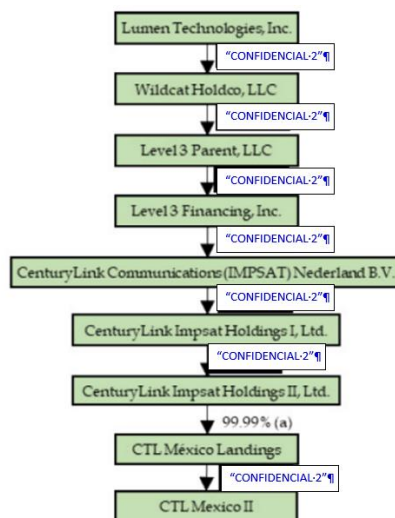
Lumen Technologies, Inc.

"CONFIDENCIAL·2"¶

Wildcat Holdco, LLC

"CONFIDENCIAL·2"¶

Level 3 Parent, LLC

"CONFIDENCIAL·2"¶

Level 3 Financing, Inc.

"CONFIDENCIAL·2"¶

CenturyLink Communications (IMPSAT) Nederland B.V.

"CONFIDENCIAL·2"¶

CenturyLink Impsat Holdings I, Ltd.

"CONFIDENCIAL·2"¶

CenturyLink Impsat Holdings II, Ltd.

99.99% (a)

CTL México Landings

"CONFIDENCIAL·2"¶

CTL Mexico II